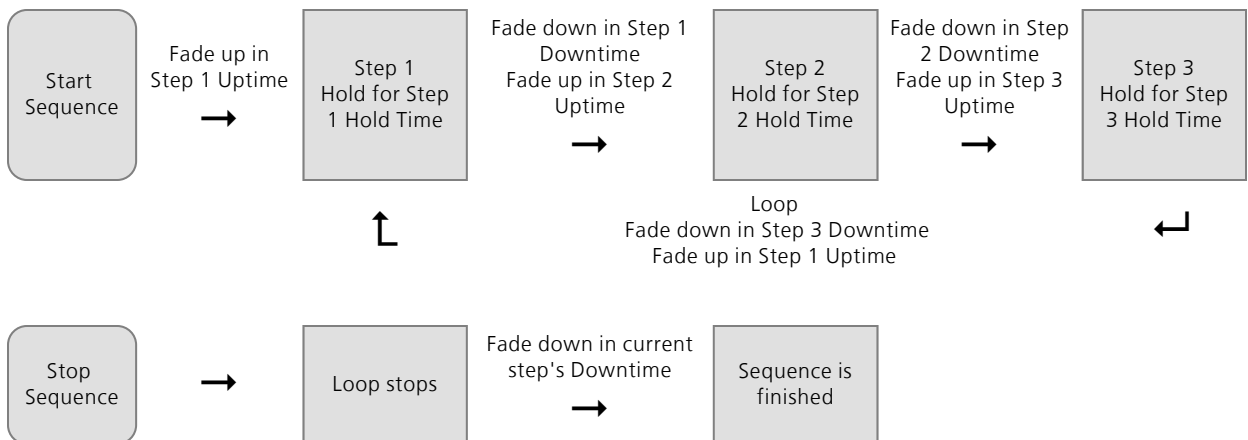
Start Sequence

Fade up in Step 1 Uptime

Step 1
Hold for Step 1 Hold Time

Fade down in Step 1 Downtime
Fade up in Step 2 Uptime

Step 2
Hold for Step 2 Hold Time

Fade down in Step 2 Downtime
Fade up in Step 3 Uptime

Step 3
Hold for Step 3 Hold Time

Loop
Fade down in Step 3 Downtime
Fade up in Step 1 Uptime

Stop Sequence

Loop stops

Fade down in current step's Downtime

Sequence is finished